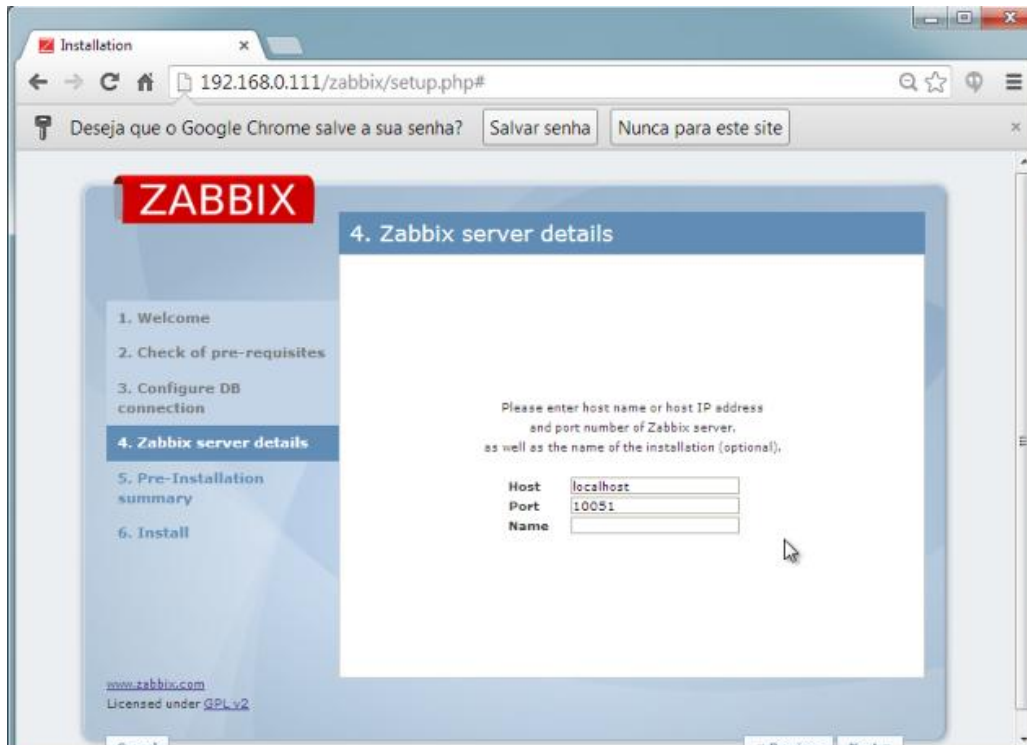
Installation

192.168.0.111/zabbix/setup.php#

Deseja que o Google Chrome salve a sua senha? Salvar senha Nunca para este site

ZABBIX

4. Zabbix server details

1. Welcome
2. Check of pre-requisites
3. Configure DB connection
4. Zabbix server details
5. Pre-Installation summary
6. Install

Please enter host name or host IP address and port number of Zabbix server, as well as the name of the installation (optional).

| Host | localhost |
|---|---|
| Port | 10051 |
| Name | |

www.zabbix.com
Licensed under GPL v2

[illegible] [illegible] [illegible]